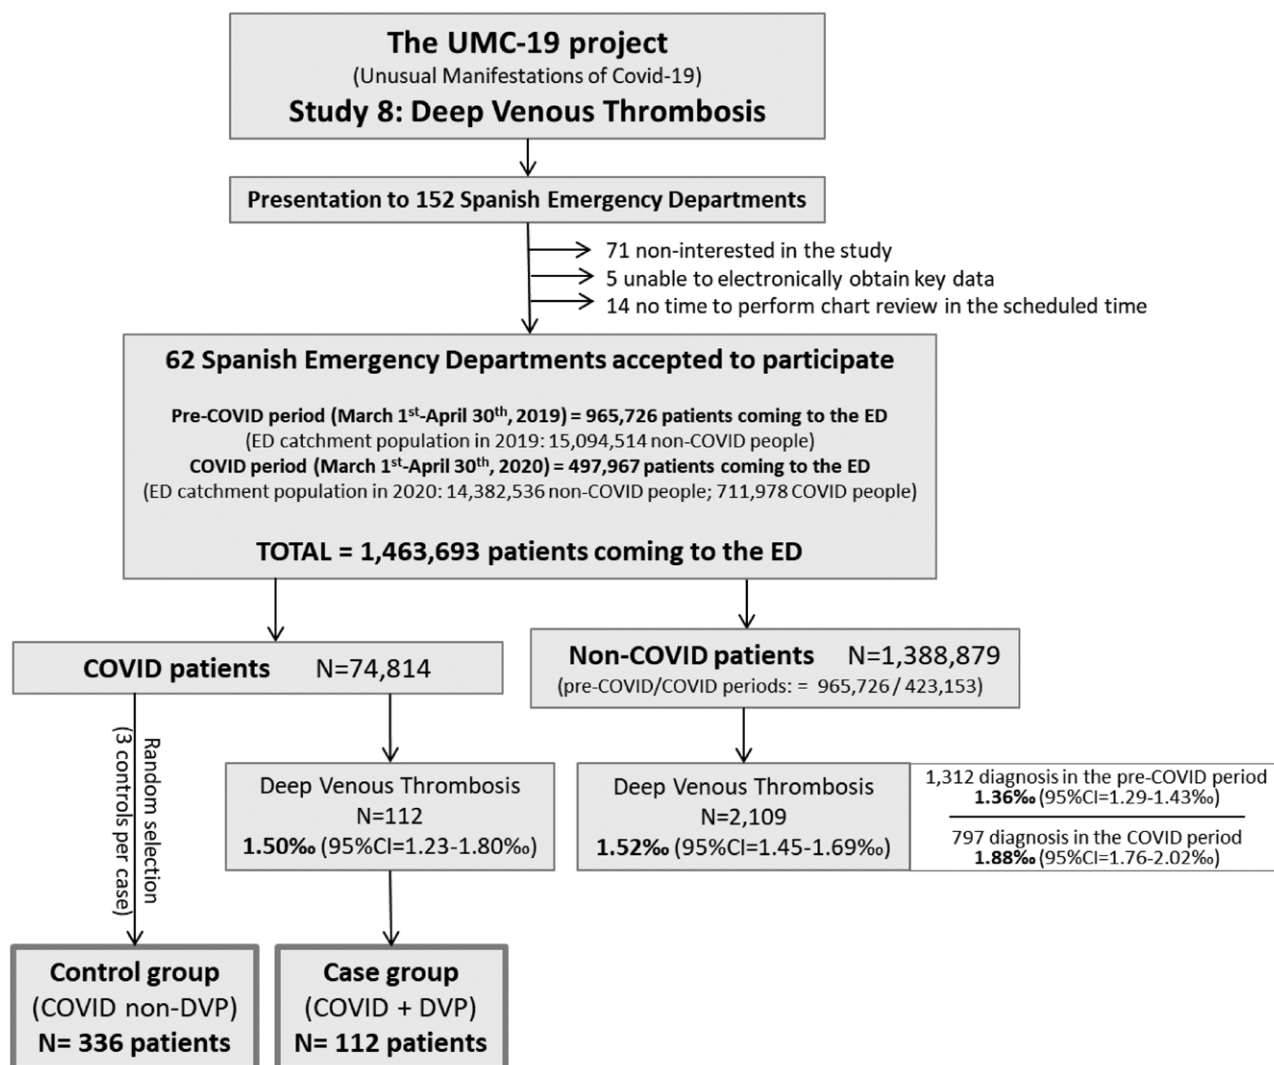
The UMC-19 project
(Unusual Manifestations of Covid-19)
Study 8: Deep Venous Thrombosis

Presentation to 152 Spanish Emergency Departments

71 non-interested in the study
5 unable to electronically obtain key data
14 no time to perform chart review in the scheduled time

62 Spanish Emergency Departments accepted to participate

Pre-COVID period (March 1$^{st}$-April 30$^{th}$, 2019) = 965,726 patients coming to the ED
(ED catchment population in 2019: 15,094,514 non-COVID people)
COVID period (March 1$^{st}$-April 30$^{th}$, 2020) = 497,967 patients coming to the ED
(ED catchment population in 2020: 14,382,536 non-COVID people; 711,978 COVID people)

TOTAL = 1,463,693 patients coming to the ED

COVID patients N=74,814

Non-COVID patients N=1,388,879
(pre-COVID/COVID periods: = 965,726 / 423,153)

Random selection
(3 controls per case)

Deep Venous Thrombosis
N=112
1.50‰ (95%CI=1.23-1.80‰)

Deep Venous Thrombosis
N=2,109
1.52‰ (95%CI=1.45-1.69‰)

1,312 diagnosis in the pre-COVID period
1.36‰ (95%CI=1.29-1.43‰)

797 diagnosis in the COVID period
1.88‰ (95%CI=1.76-2.02‰)

Control group
(COVID non-DVP)
N= 336 patients

Case group
(COVID + DVP)
N= 112 patients